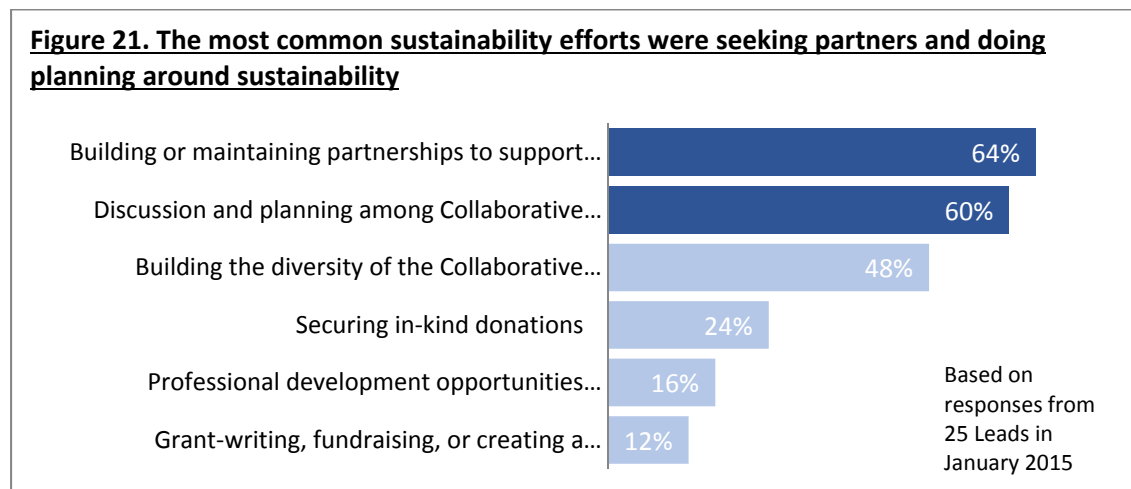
Figure 21. The most common sustainability efforts were seeking partners and doing planning around sustainability

Building or maintaining partnerships to support… 64%

Discussion and planning among Collaborative… 60%

Building the diversity of the Collaborative… 48%

Securing in-kind donations 24%

Professional development opportunities… 16%

Grant-writing, fundraising, or creating a… 12%

Based on responses from 25 Leads in January 2015